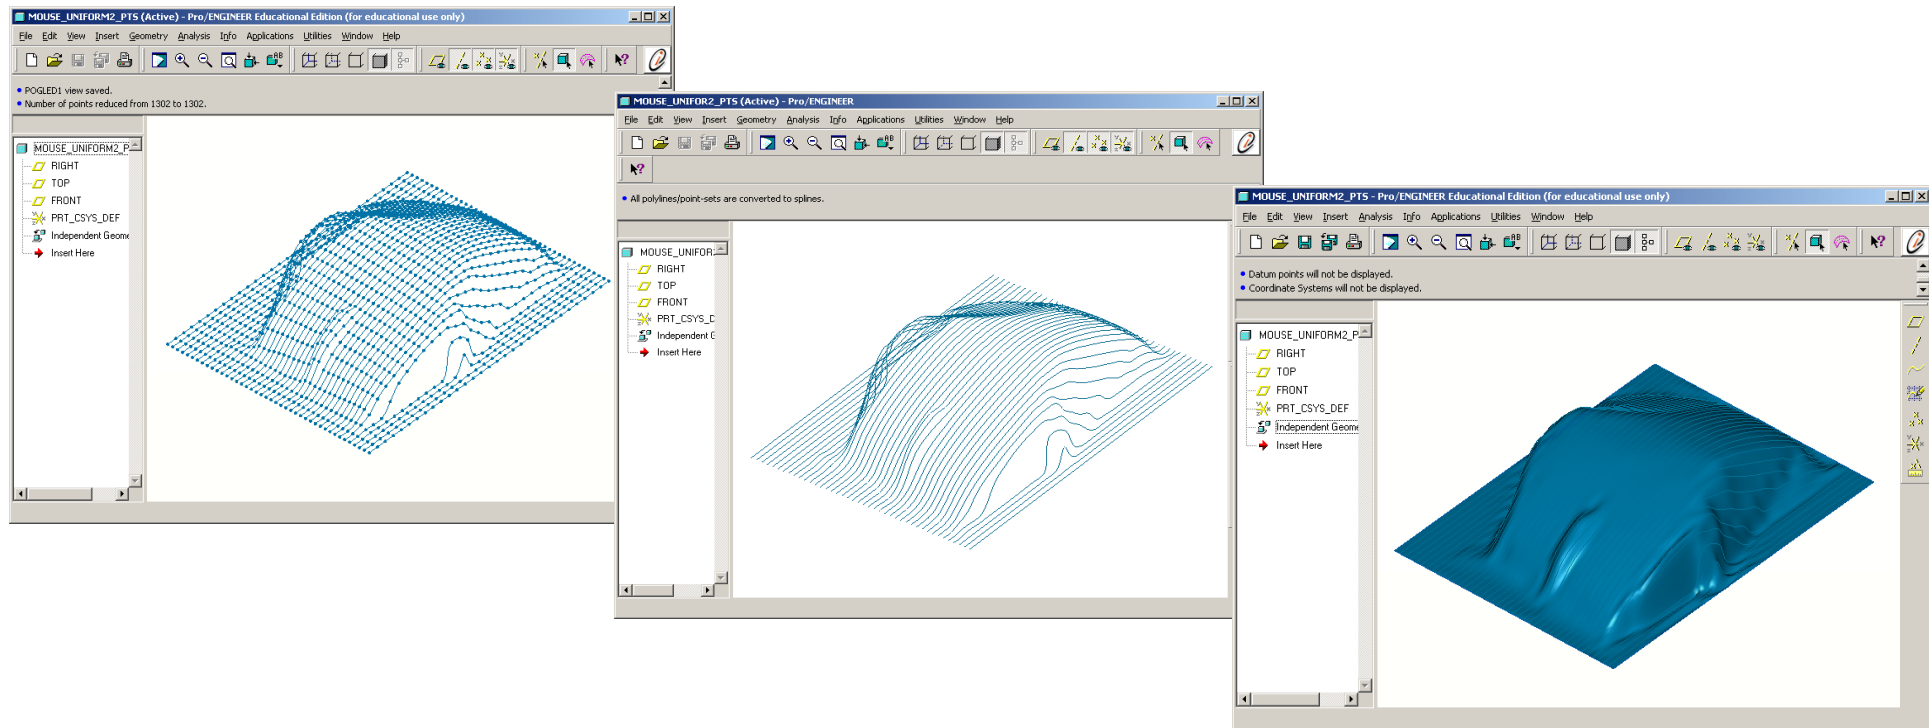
MOUSE_UNIFORM2_PTS (Active) - Pro/ENGINEER Educational Edition (for educational use only)

File Edit View Insert Geometry Analysis Info Applications Utilities Window Help

• POGLED1 view saved.
• Number of points reduced from 1302 to 1302.

MOUSE_UNIFORM2_P
RIGHT
TOP
FRONT
PRT_CSYS_DEF
Independent Geom
Insert Here

MOUSE_UNIFOR2_PTS (Active) - Pro/ENGINEER

File Edit View Insert Geometry Analysis Info Applications Utilities Window Help

• All polylines/point-sets are converted to splines.

MOUSE_UNIFOR
RIGHT
TOP
FRONT
PRT_CSYS_D
Independent G
Insert Here

MOUSE_UNIFORM2_PTS - Pro/ENGINEER Educational Edition (for educational use only)

File Edit View Insert Analysis Info Applications Utilities Window Help

• Datum points will not be displayed.
• Coordinate Systems will not be displayed.

MOUSE_UNIFORM2_P
RIGHT
TOP
FRONT
PRT_CSYS_DEF
Independent Geom
Insert Here